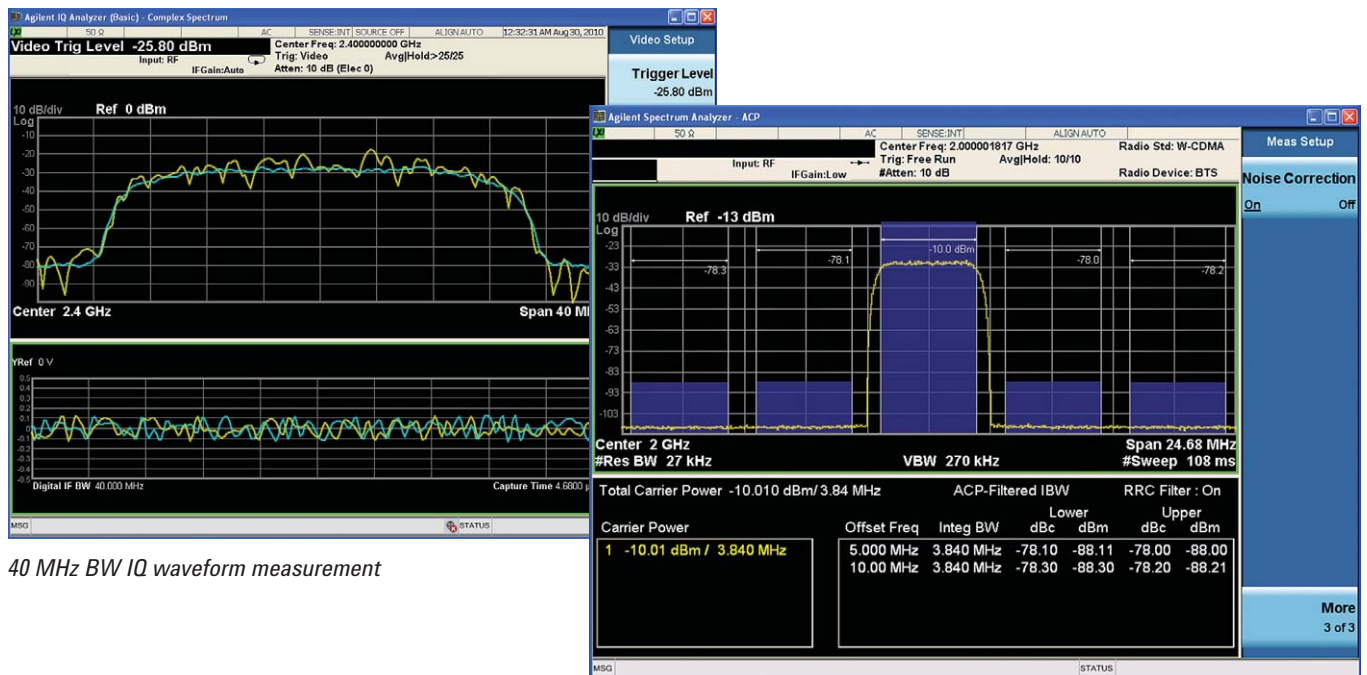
Agilent IQ Analyzer (Basic) - Complex Spectrum
50 Ω AC SENSE:INT SOURCE OFF ALIGN AUTO 12:32:31 AM Aug 30, 2010
Video Trig Level -25.80 dBm
Input: RF IFGain:Auto
Center Freq: 2.400000000 GHz
Trig: Video Avg|Hold:>25/25
Atten: 10 dB (Elec 0)
Video Setup
Trigger Level
-25.80 dBm

10 dB/div Ref 0 dBm
Log
-10
-20
-30
-40
-50
-60
-70
-80
-90
Center 2.4 GHz
Span 40 M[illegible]

YRef 0 V
0.5
0.4
0.3
0.2
0.1
0
-0.1
-0.2
-0.3
-0.4
-0.5
Digital IF BW 40.000 MHz
Capture Time 4.6800 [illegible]
MSG STATUS

40 MHz BW IQ waveform measurement

Agilent Spectrum Analyzer - ACP
50 Ω AC SENSE:INT ALIGN AUTO
Input: RF IFGain:Low
Center Freq: 2.000001817 GHz
Trig: Free Run Avg|Hold: 10/10
#Atten: 10 dB
Radio Std: W-CDMA
Radio Device: BTS
Meas Setup
Noise Correction
On Off

10 dB/div Ref -13 dBm
Log
-23
-33
-43
-53
-63
-73
-83
-93
-103
-78.3
-78.1
-10.0 dBm
-78.0
-78.2
Center 2 GHz
#Res BW 27 kHz
VBW 270 kHz
Span 24.68 MHz
#Sweep 108 ms

Total Carrier Power -10.010 dBm/ 3.84 MHz ACP-Filtered IBW RRC Filter : On

| Carrier Power | Offset Freq | Integ BW | Lower dBc | Lower dBm | Upper dBc | Upper dBm |
|---|---|---|---|---|---|---|
| 1 -10.01 dBm / 3.840 MHz | 5.000 MHz | 3.840 MHz | -78.10 | -88.11 | -78.00 | -88.00 |
| | 10.00 MHz | 3.840 MHz | -78.30 | -88.30 | -78.20 | -88.21 |

More
3 of 3
MSG STATUS